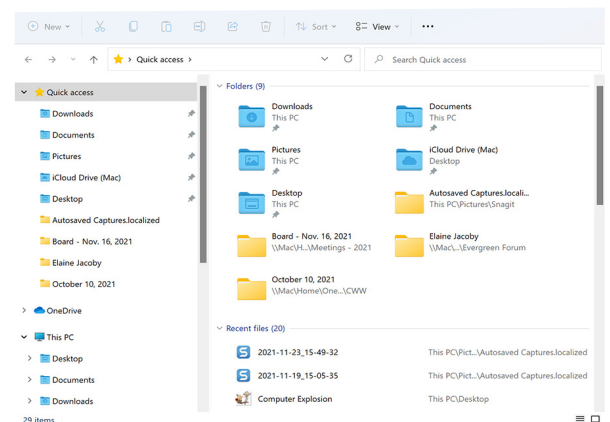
New Sort View ···

Quick access >

Search Quick access

Quick access
Downloads
Documents
Pictures
iCloud Drive (Mac)
Desktop
Autosaved Captures.localized
Board - Nov. 16, 2021
Elaine Jacoby
October 10, 2021
OneDrive
This PC
Desktop
Documents
Downloads
29 items

Folders (9)

Downloads
This PC

Documents
This PC

Pictures
This PC

iCloud Drive (Mac)
Desktop

Desktop
This PC

Autosaved Captures.localiz...
This PC\Pictures\Snagit

Board - Nov. 16, 2021
\\Mac\H...\Meetings - 2021

Elaine Jacoby
\\Mac\...\Evergreen Forum

October 10, 2021
\\Mac\Home\One...\CWW

Recent files (20)

2021-11-23_15-49-32 This PC\Pict...\Autosaved Captures.localized
2021-11-19_15-05-35 This PC\Pict...\Autosaved Captures.localized
Computer Explosion This PC\Desktop